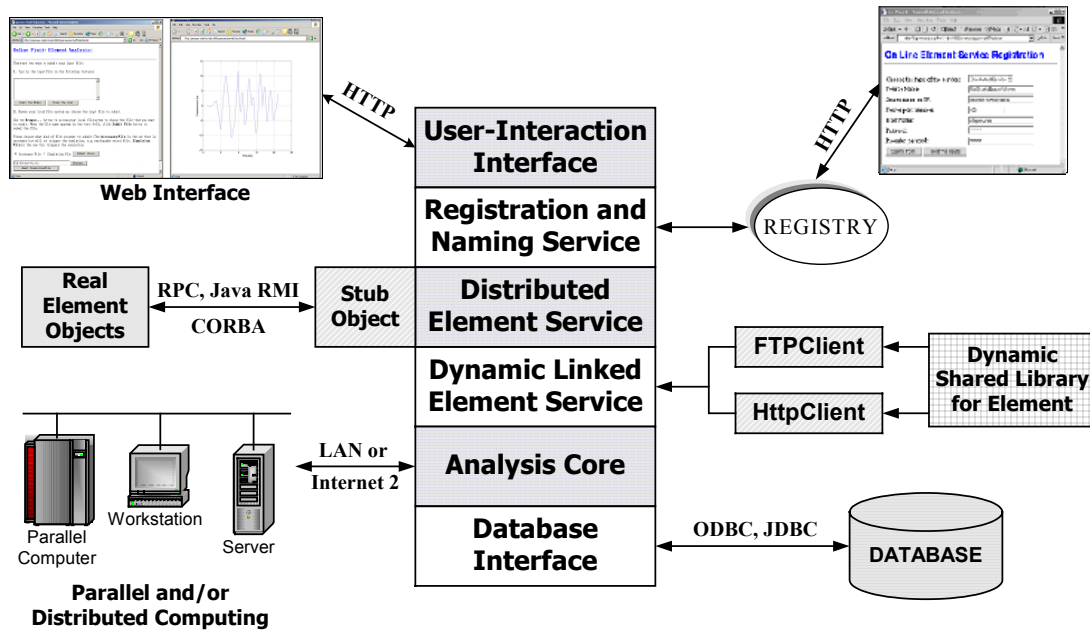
Online Finite Element Analysis

Web Interface

HTTP

On Line Element Service Registration

HTTP

User-Interaction Interface

Registration and Naming Service

REGISTRY

Real Element Objects

RPC, Java RMI

CORBA

Stub Object

Distributed Element Service

Dynamic Linked Element Service

FTPClient

HttpClient

Dynamic Shared Library for Element

LAN or Internet 2

Analysis Core

Parallel Computer

Workstation

Server

Database Interface

ODBC, JDBC

DATABASE

Parallel and/or Distributed Computing